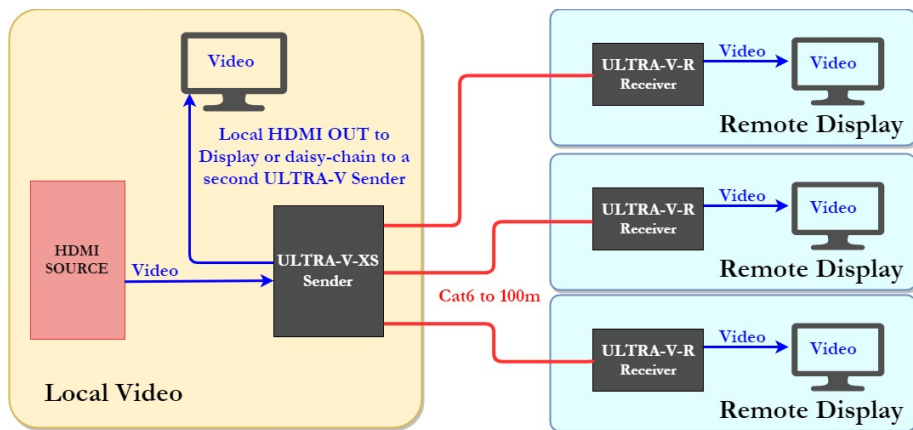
Video

Local HDMI OUT to Display or daisy-chain to a second ULTRA-V Sender

HDMI SOURCE

Video

ULTRA-V-XS Sender

Local Video

Cat6 to 100m

ULTRA-V-R Receiver

Video

Video

Remote Display

ULTRA-V-R Receiver

Video

Video

Remote Display

ULTRA-V-R Receiver

Video

Video

Remote Display